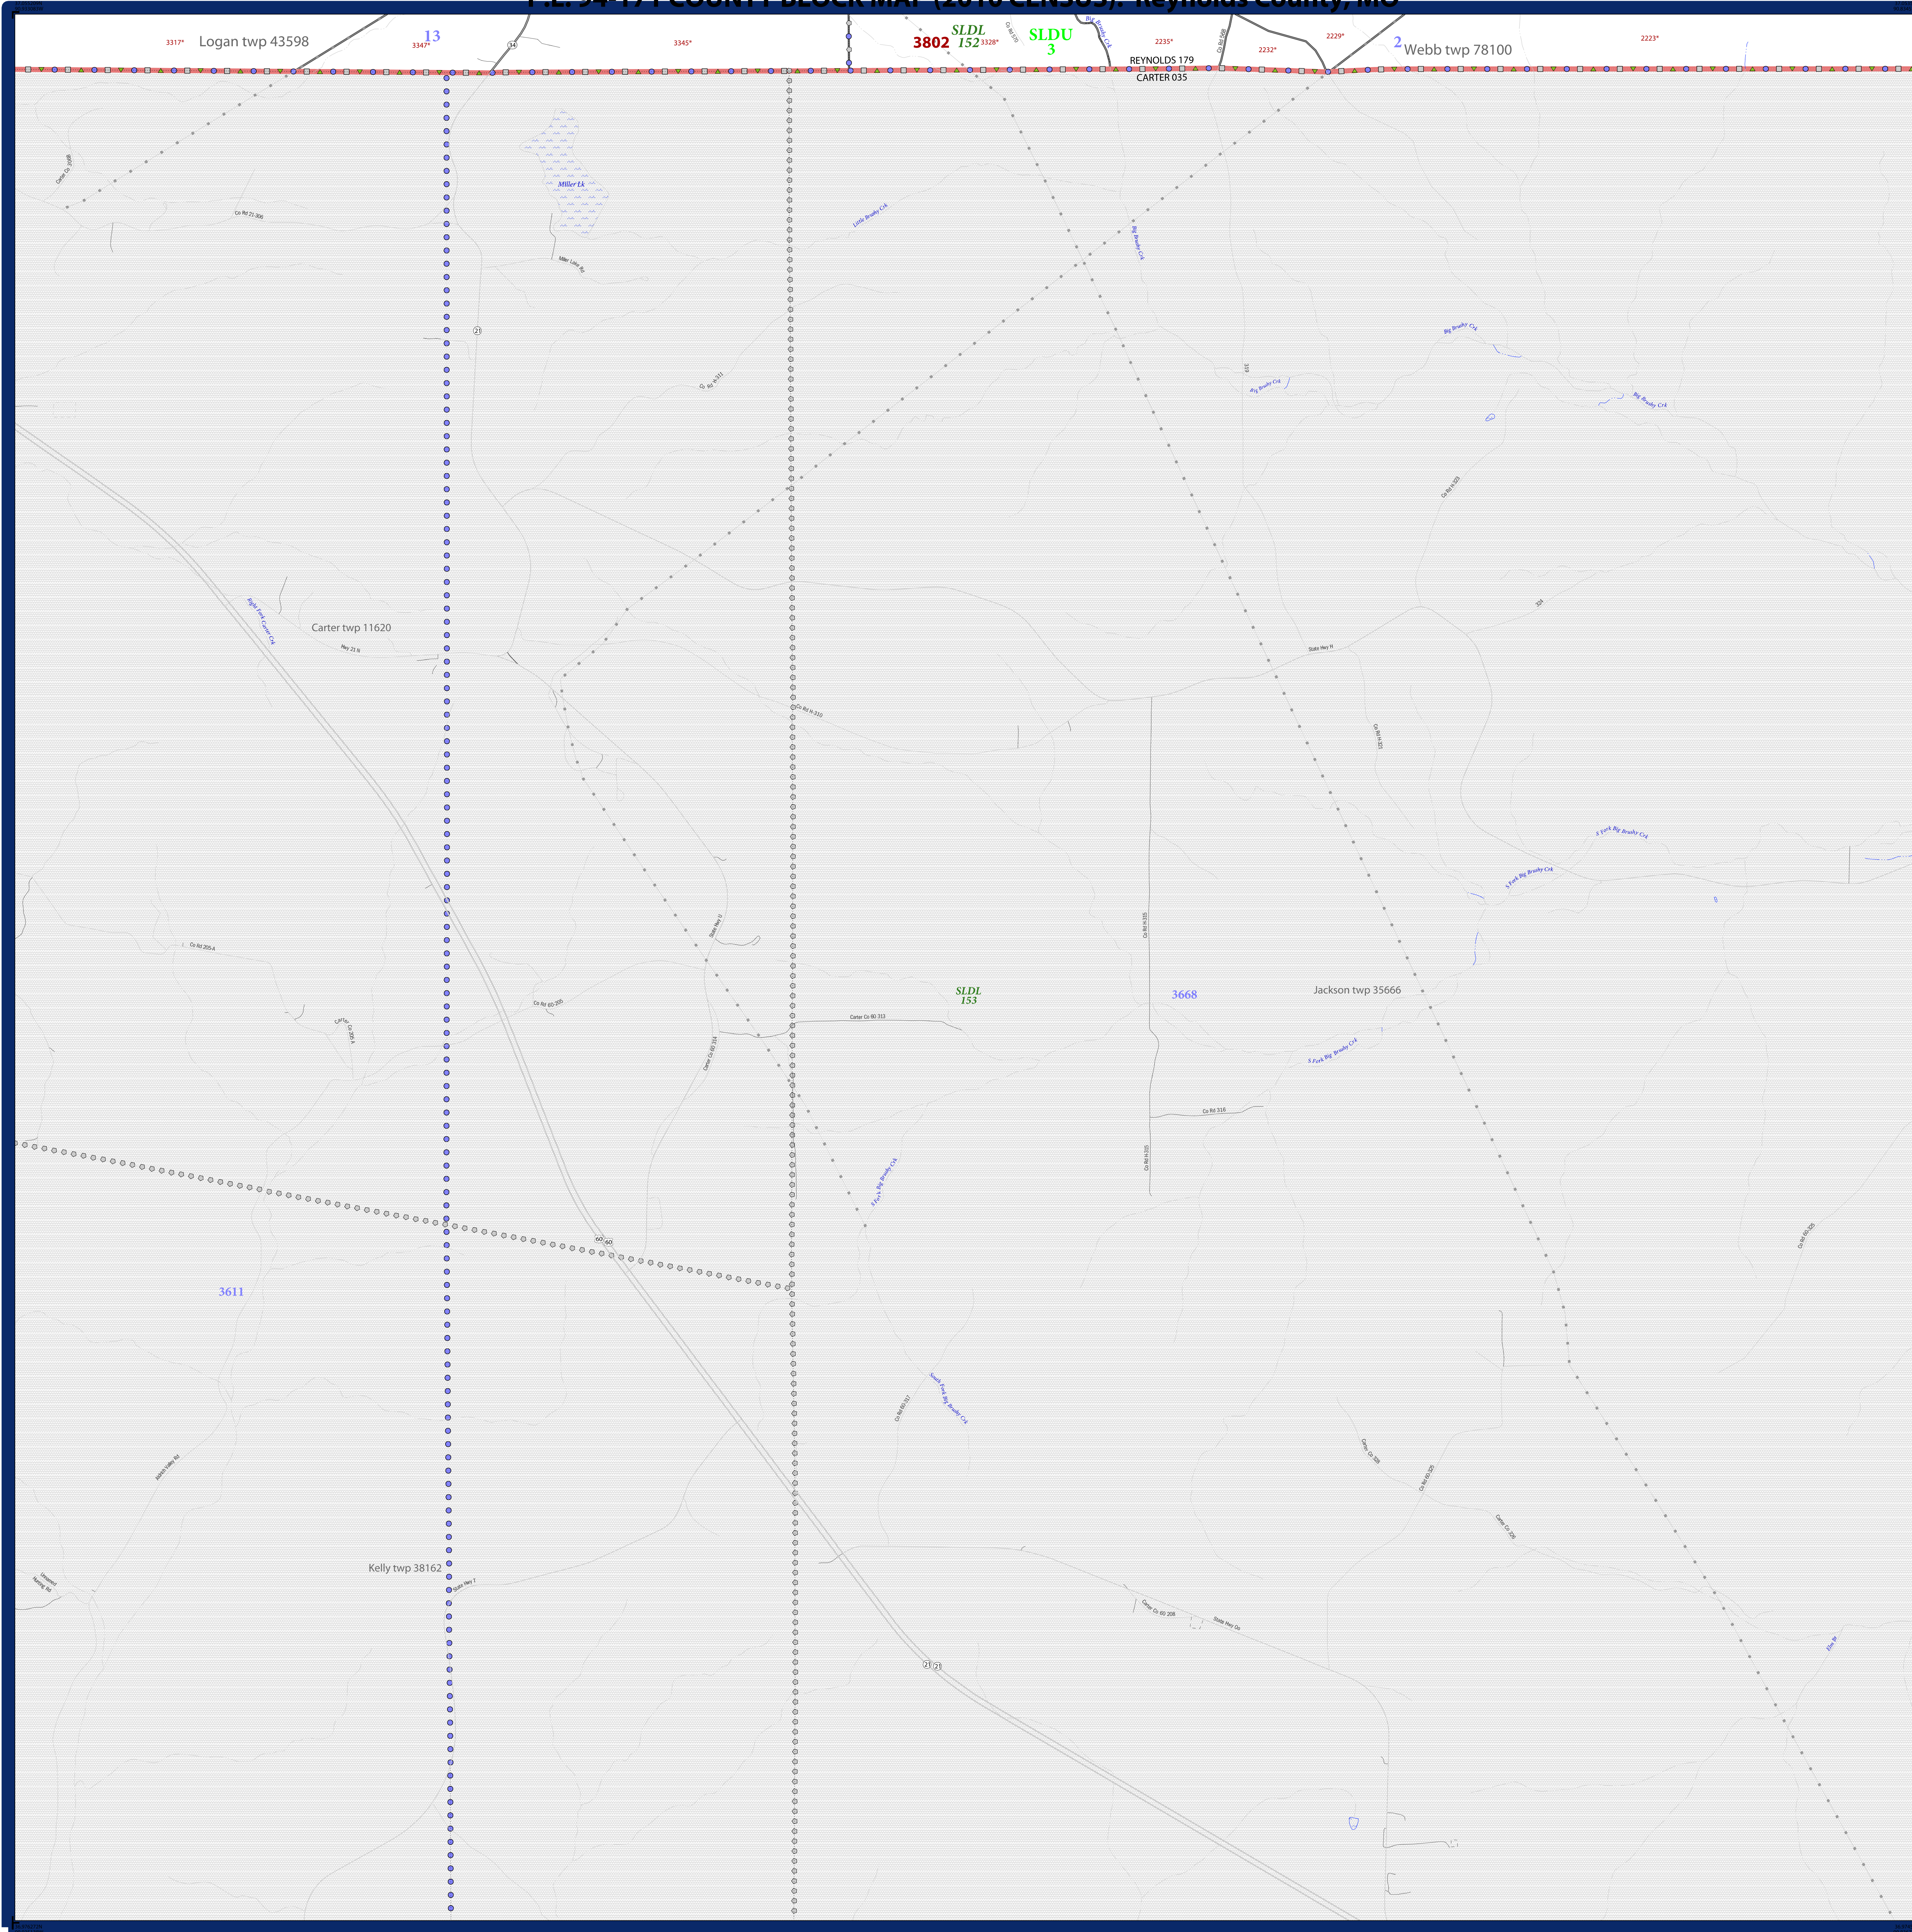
P.L. 94-171 COUNTY BLOCK MAP (2010 CENSUS): Reynolds County, MO

3317* Logan twp 43598 13 3347* 3345* 3802 SLDL 152 3328* SLDU 3 2235* 2232* 2229* 2 Webb twp 78100 2223*

REYNOLDS 179
CARTER 035

Miller Lk
Miller Lake Rd
Little Brushy Crk
Big Brushy Crk
Co Rd 21-306
Co Rd H-311
Big Brushy Crk
Big Brushy Crk
Big Brushy Crk
Co Rd H-325
Right Fork Carter Crk
Carter twp 11620
Hwy 21 N
State Hwy H
Co Rd H-311
Co Rd H-325
S Fork Big Brushy Crk
S Fork Big Brushy Crk
Co Rd H-320
State Hwy U
Co Rd 205-A
Co Rd 60-205
Carter Co 60 313
SLDL 153
3668
Jackson twp 35666
S Fork Big Brushy Crk
Co Rd 316
Co Rd H-320
S Fork Big Brushy Crk
60 60
3611
Co Rd 60-325
South Fork Big Brushy Crk
Co Rd 60-327
Carter Co 325
Co Rd 60-325
Carter Co 206
Kelly twp 38162
State Hwy T
Carter Co 60 208
State Hwy Oo
21 21